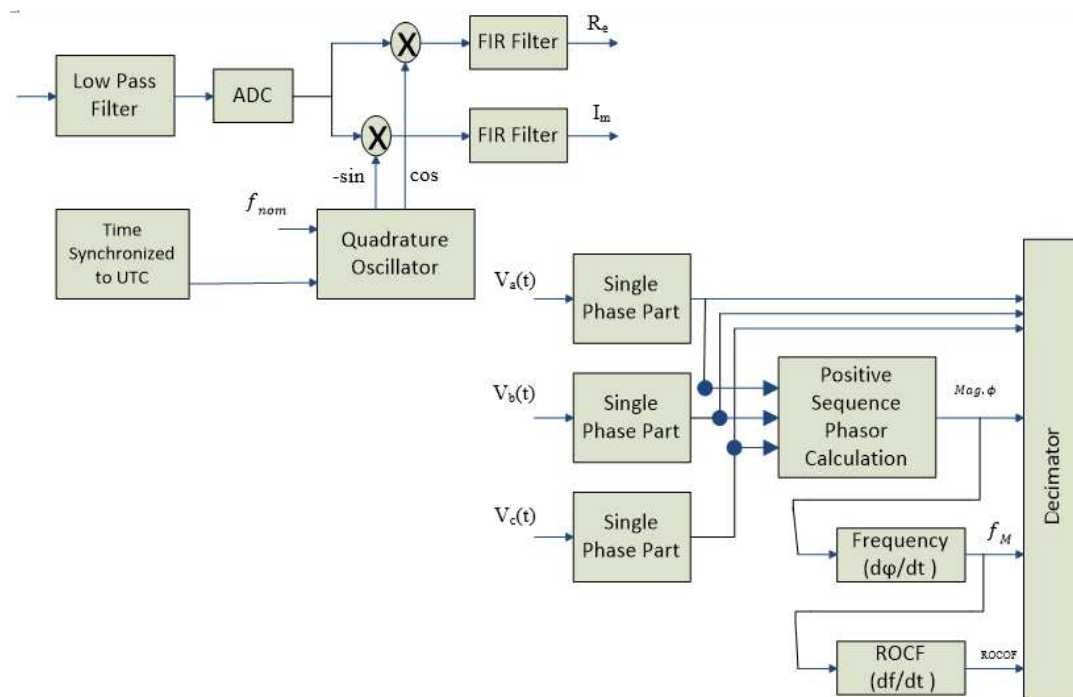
Low Pass Filter

ADC

X

X

FIR Filter

FIR Filter

$R_e$

$I_m$

-sin

cos

$f_{nom}$

Time Synchronized to UTC

Quadrature Oscillator

$V_a(t)$

Single Phase Part

$V_b(t)$

Single Phase Part

$V_c(t)$

Single Phase Part

Positive Sequence Phasor Calculation

$Mag.\phi$

Frequency (dφ/dt )

$f_M$

ROCF (df/dt )

ROCOF

Decimator